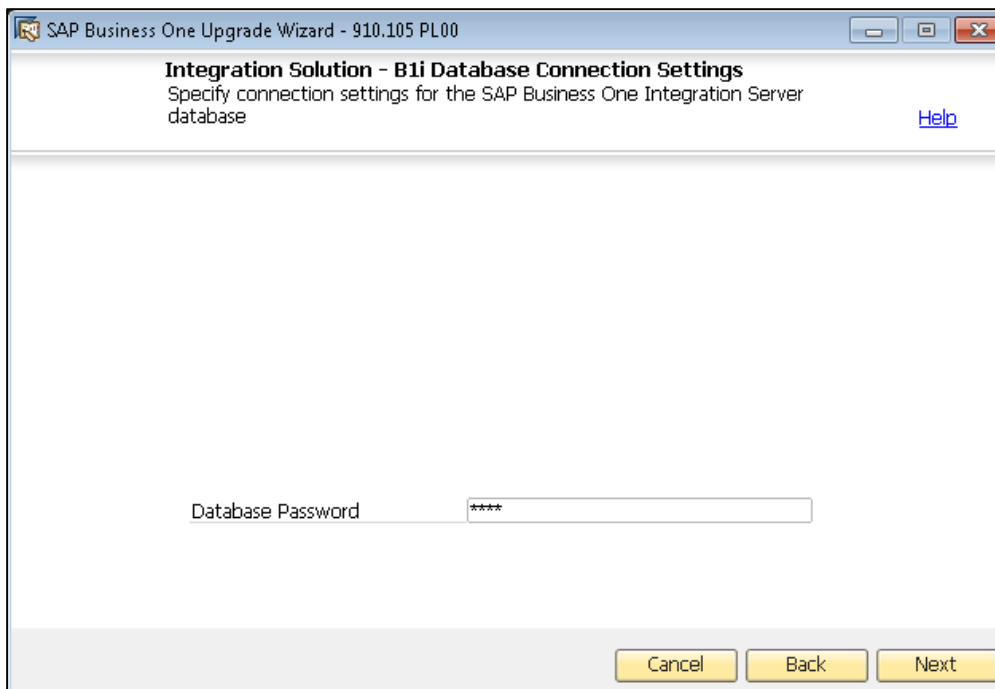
SAP Business One Upgrade Wizard - 910.105 PL00

Integration Solution - B1i Database Connection Settings
Specify connection settings for the SAP Business One Integration Server database

Help

Database Password ****

Cancel Back Next